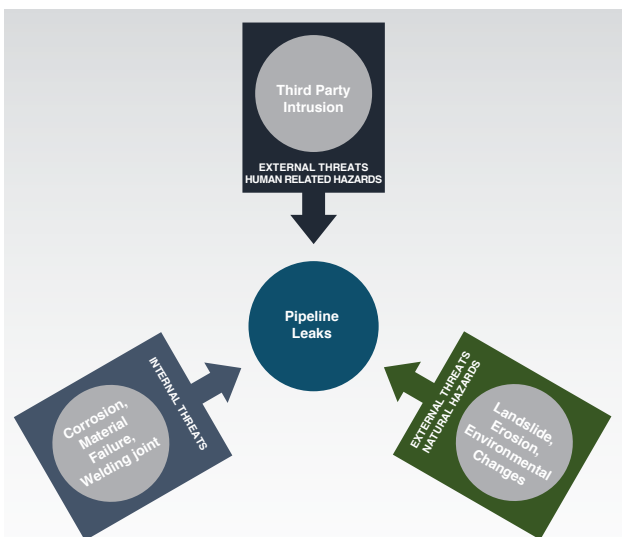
Third Party Intrusion

EXTERNAL THREATS
HUMAN RELATED HAZARDS

Pipeline Leaks

INTERNAL THREATS

Corrosion, Material Failure, Welding joint

EXTERNAL THREATS
NATURAL HAZARDS

Landslide, Erosion, Environmental Changes